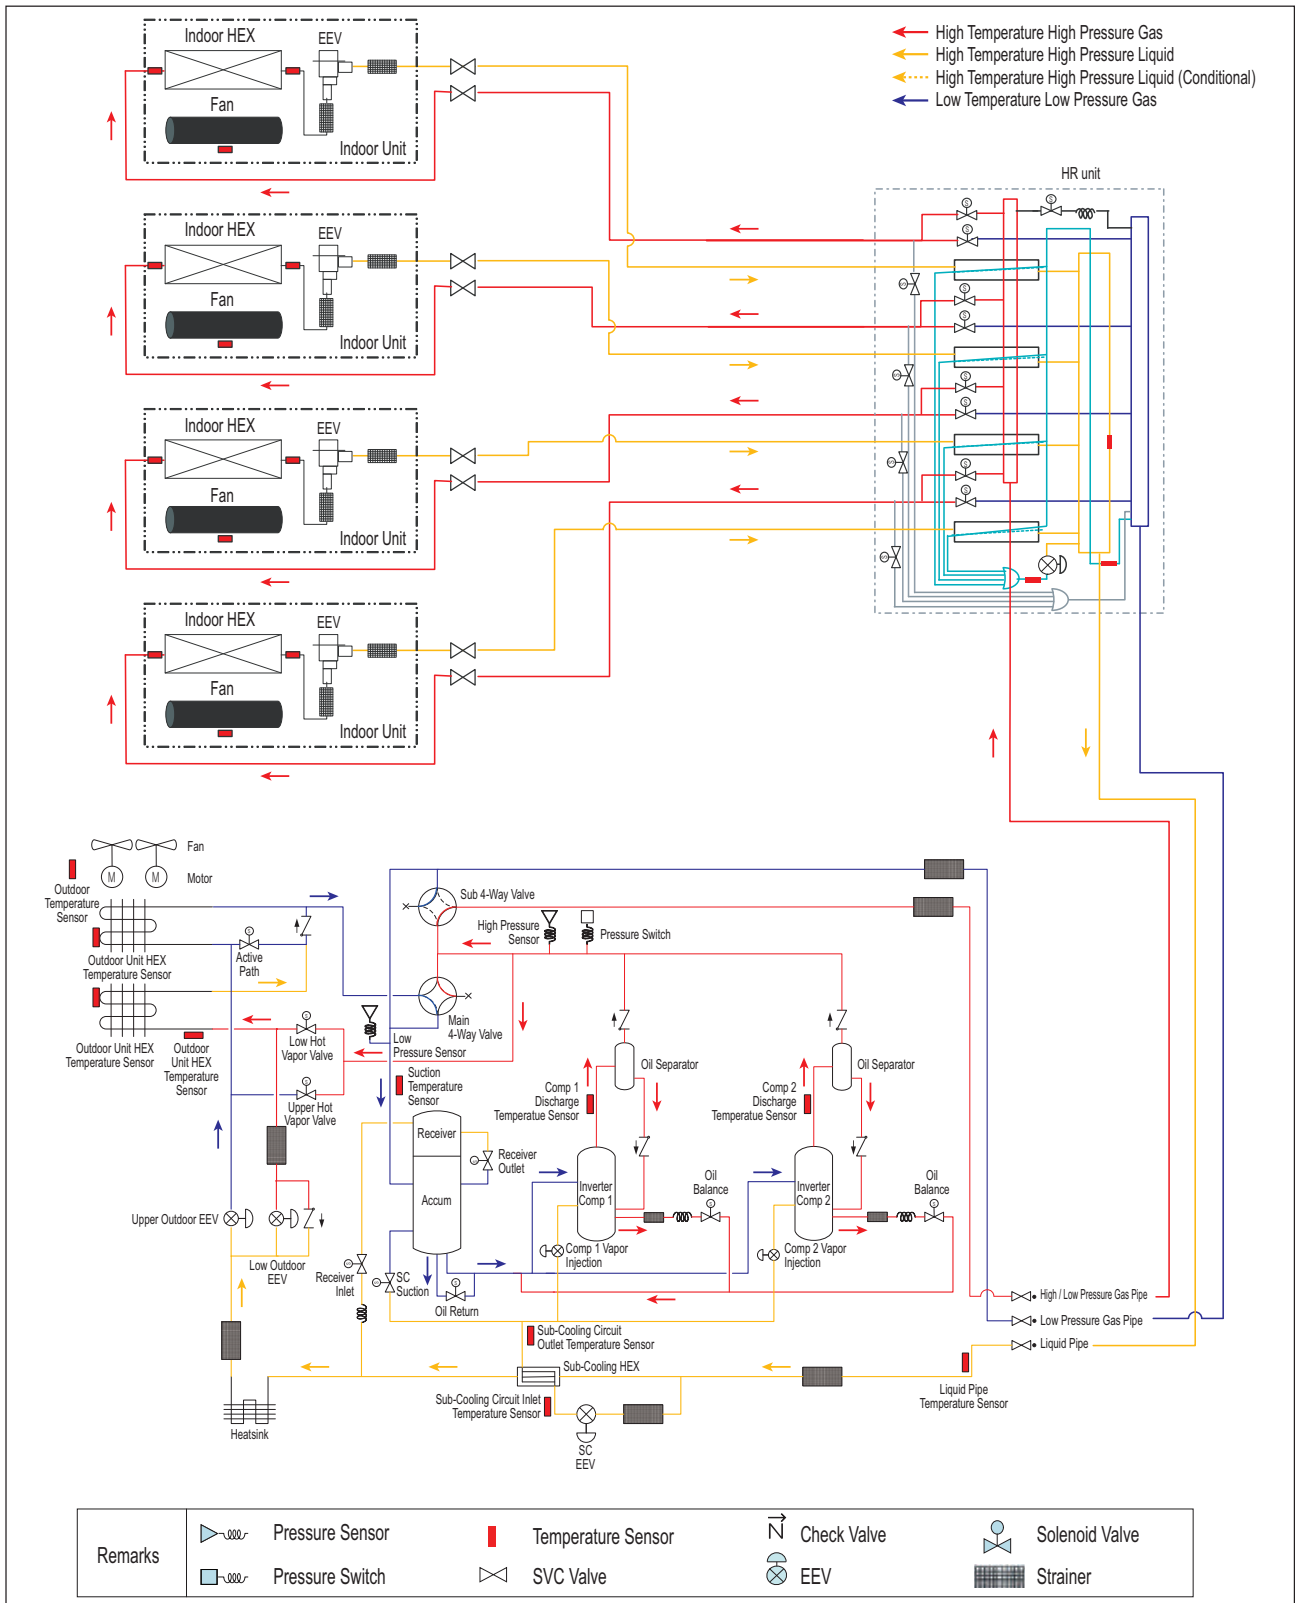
High Temparature High Pressure Gas
High Temparature High Pressure Liquid
High Temparature High Pressure Liquid (Conditional)
Low Temperature Low Pressure Gas

Indoor HEX
EEV
Fan
Indoor Unit

Indoor HEX
EEV
Fan
Indoor Unit

Indoor HEX
EEV
Fan
Indoor Unit

Indoor HEX
EEV
Fan
Indoor Unit

HR unit

Fan
Motor
Outdoor Temperature Sensor
Outdoor Unit HEX Temperature Sensor
Active Path
Outdoor Unit HEX Temperature Sensor
Outdoor Unit HEX Temperature Sensor
Low Hot Vapor Valve
Upper Hot Vapor Valve
Upper Outdoor EEV
Low Outdoor EEV
Heatsink
Sub 4-Way Valve
High Pressure Sensor
Pressure Switch
Main 4-Way Valve
Low Pressure Sensor
Suction Temperature Sensor
Receiver
Receiver Outlet
Accum
Receiver Inlet
SC Suction
Oil Return
Oil Separator
Comp 1 Discharge Temperature Sensor
Inverter Comp 1
Comp 1 Vapor Injection
Oil Balance
Oil Separator
Comp 2 Discharge Temperature Sensor
Inverter Comp 2
Comp 2 Vapor Injection
Oil Balance
High / Low Pressure Gas Pipe
Low Pressure Gas Pipe
Liquid Pipe
Sub-Cooling Circuit Outlet Temperature Sensor
Sub-Cooling HEX
Sub-Cooling Circuit Inlet Temperature Sensor
SC EEV
Liquid Pipe Temperature Sensor

Remarks
Pressure Sensor
Pressure Switch
Temperature Sensor
SVC Valve
Check Valve
EEV
Solenoid Valve
Strainer